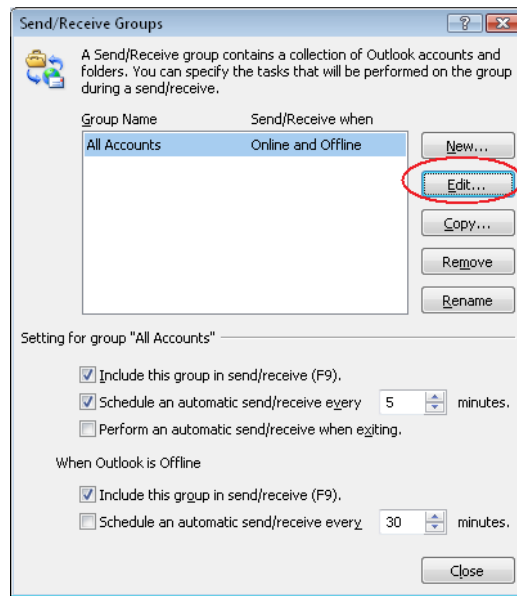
Send/Receive Groups

A Send/Receive group contains a collection of Outlook accounts and folders. You can specify the tasks that will be performed on the group during a send/receive.

| Group Name | Send/Receive when |
|---|---|
| All Accounts | Online and Offline |

New...

Edit...

Copy...

Remove

Rename

Setting for group "All Accounts"

Include this group in send/receive (F9).

Schedule an automatic send/receive every 5 minutes.

Perform an automatic send/receive when exiting.

When Outlook is Offline

Include this group in send/receive (F9).

Schedule an automatic send/receive every 30 minutes.

Close